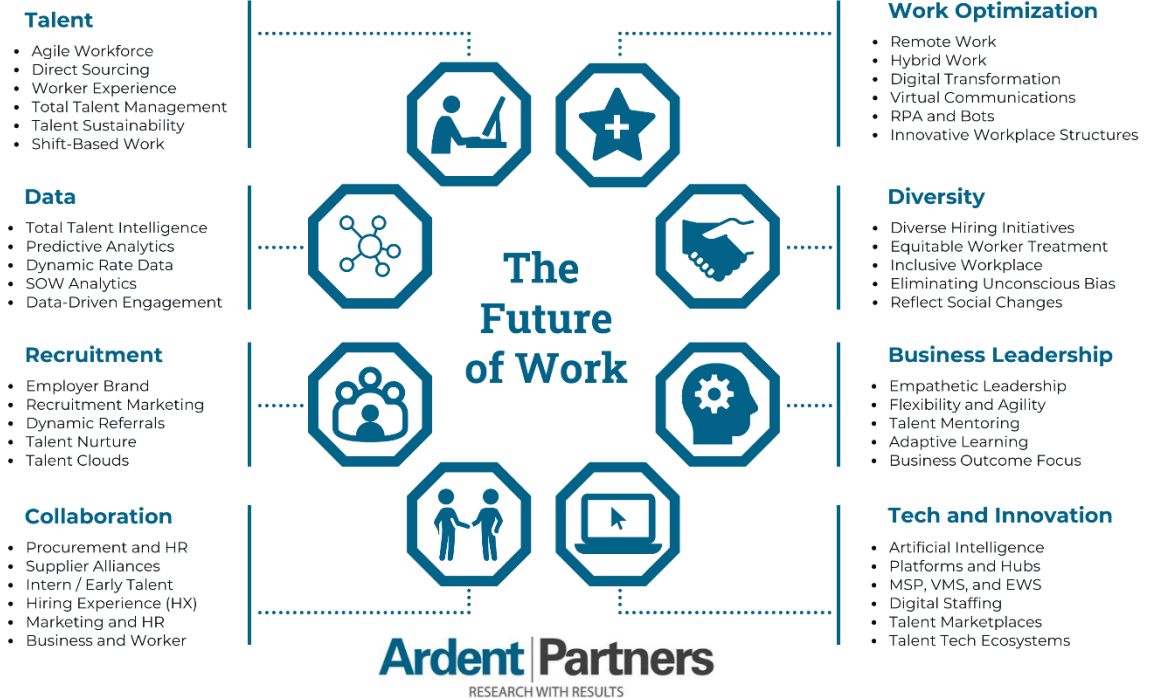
Talent
- Agile Workforce
- Direct Sourcing
- Worker Experience
- Total Talent Management
- Talent Sustainability
- Shift-Based Work

Data
- Total Talent Intelligence
- Predictive Analytics
- Dynamic Rate Data
- SOW Analytics
- Data-Driven Engagement

Recruitment
- Employer Brand
- Recruitment Marketing
- Dynamic Referrals
- Talent Nurture
- Talent Clouds

Collaboration
- Procurement and HR
- Supplier Alliances
- Intern / Early Talent
- Hiring Experience (HX)
- Marketing and HR
- Business and Worker

The Future of Work

Work Optimization
- Remote Work
- Hybrid Work
- Digital Transformation
- Virtual Communications
- RPA and Bots
- Innovative Workplace Structures

Diversity
- Diverse Hiring Initiatives
- Equitable Worker Treatment
- Inclusive Workplace
- Eliminating Unconscious Bias
- Reflect Social Changes

Business Leadership
- Empathetic Leadership
- Flexibility and Agility
- Talent Mentoring
- Adaptive Learning
- Business Outcome Focus

Tech and Innovation
- Artificial Intelligence
- Platforms and Hubs
- MSP, VMS, and EWS
- Digital Staffing
- Talent Marketplaces
- Talent Tech Ecosystems

Ardent | Partners
RESEARCH WITH RESULTS